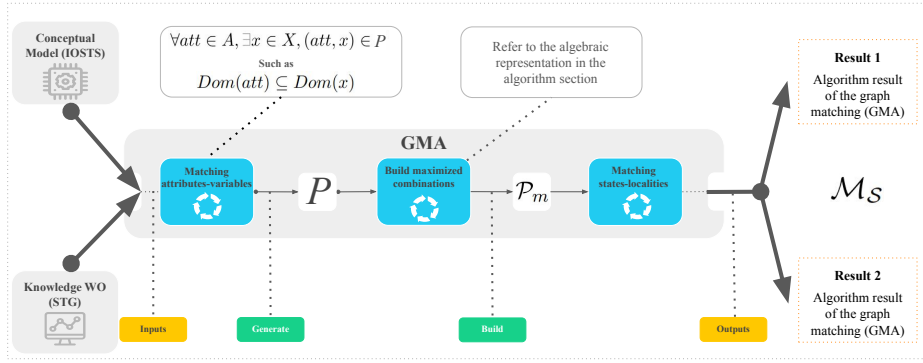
Conceptual Model (IOSTS)

$\forall att \in A, \exists x \in X, (att, x) \in P$

Such as

$Dom(att) \subseteq Dom(x)$

Refer to the algebraic representation in the algorithm section

Result 1

Algorithm result of the graph matching (GMA)

GMA

Matching attributes-variables

$P$

Build maximized combinations

$\mathcal{P}_m$

Matching states-localities

$\mathcal{M}_\mathcal{S}$

Knowledge WO (STG)

Result 2

Algorithm result of the graph matching (GMA)

Inputs

Generate

Build

Outputs